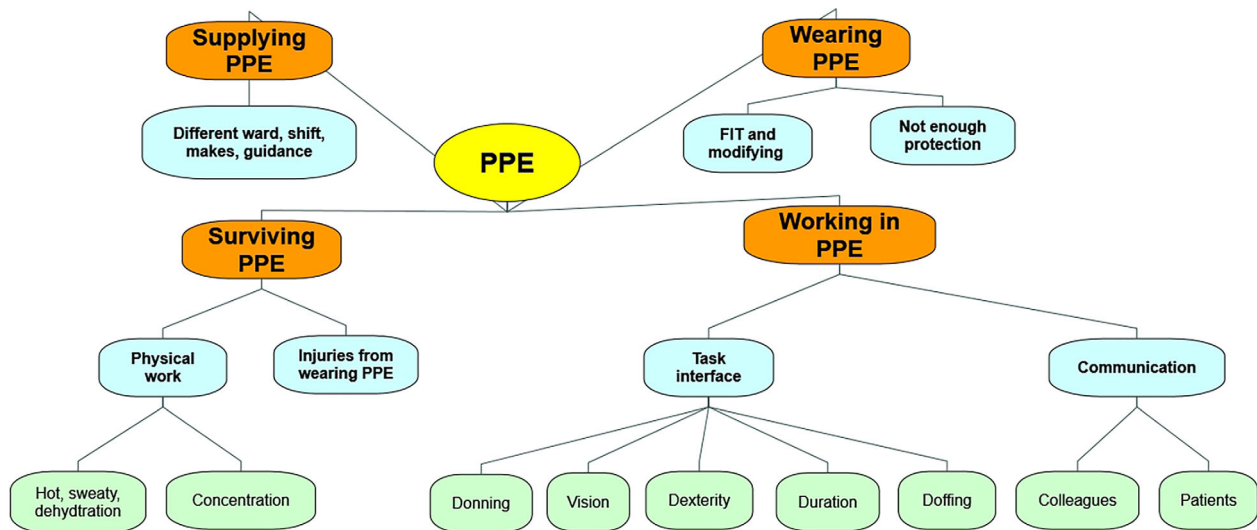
Supplying PPE

Wearing PPE

Different ward, shift, makes, guidance

PPE

FIT and modifying

Not enough protection

Surviving PPE

Working in PPE

Physical work

Injuries from wearing PPE

Task interface

Communication

Hot, sweaty, dehydtration

Concentration

Donning

Vision

Dexterity

Duration

Doffing

Colleagues

Patients